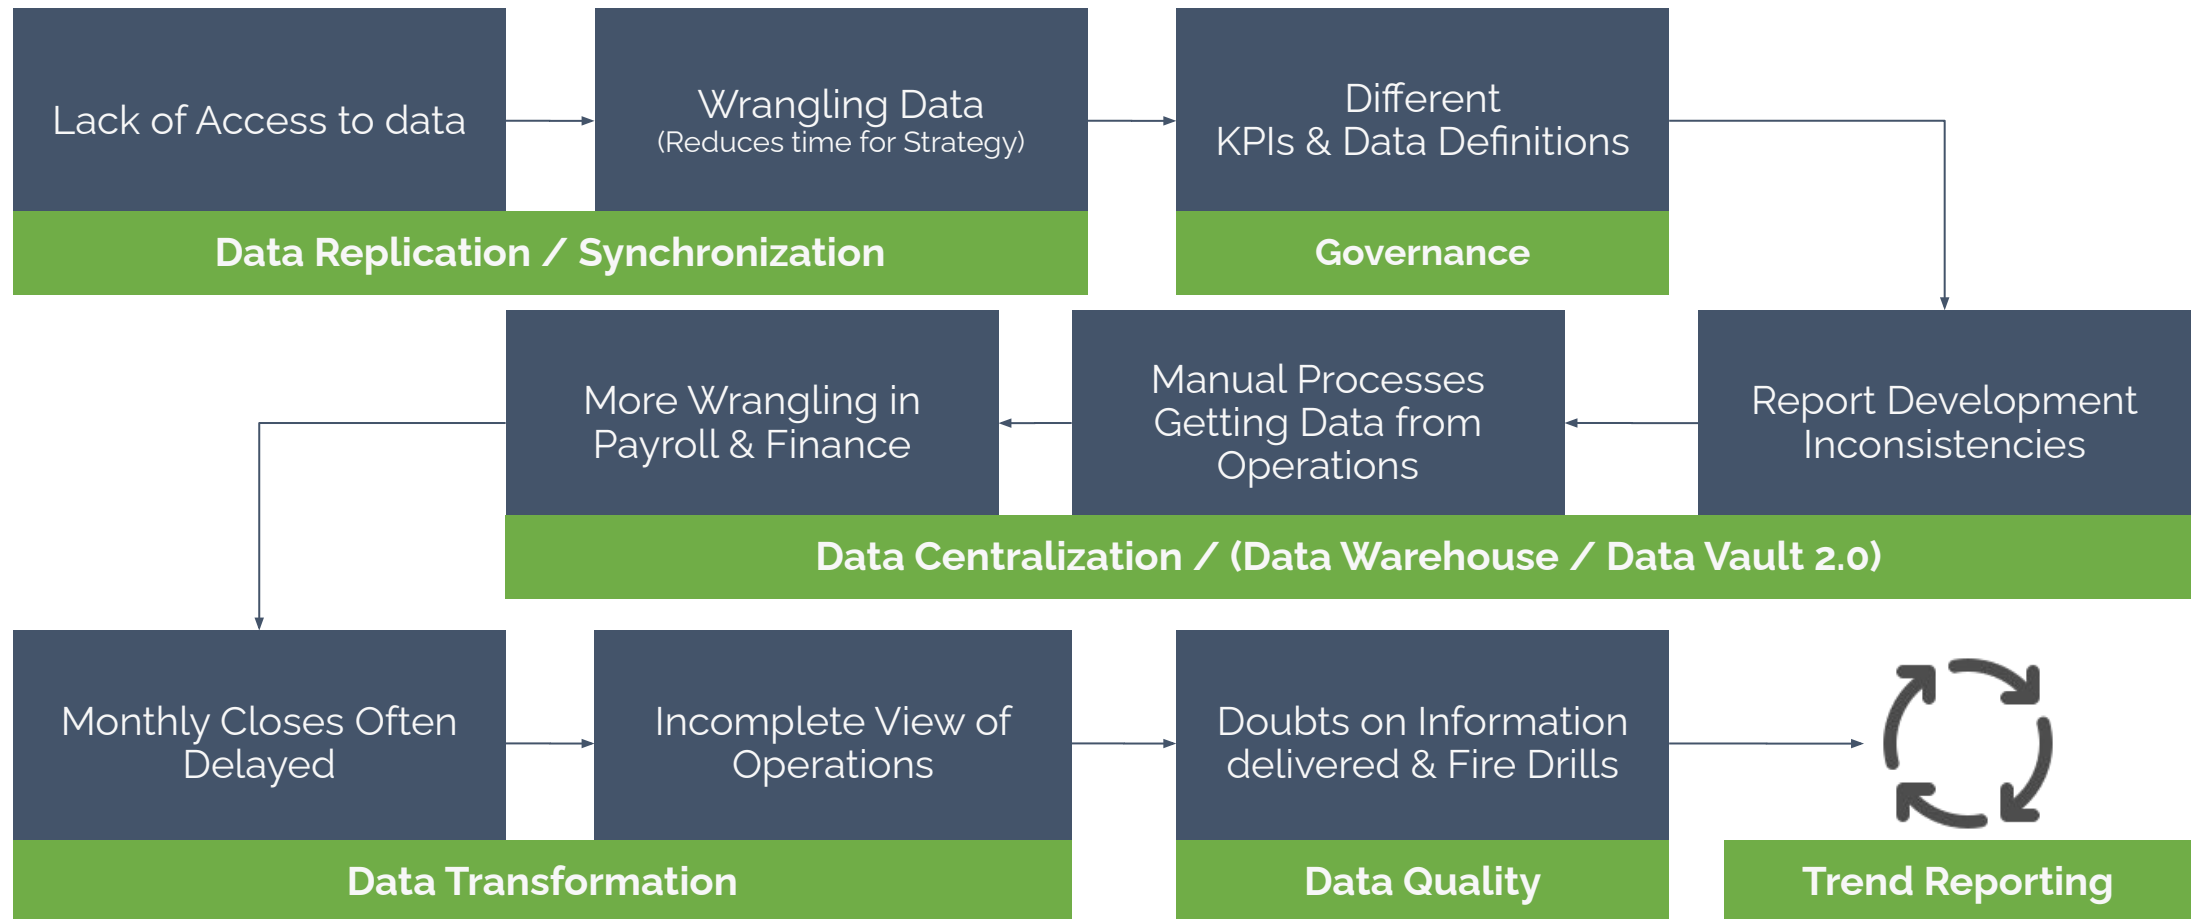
Lack of Access to data

Wrangling Data
(Reduces time for Strategy)

Different
KPIs & Data Definitions

Data Replication / Synchronization

Governance

More Wrangling in Payroll & Finance

Manual Processes Getting Data from Operations

Report Development Inconsistencies

Data Centralization / (Data Warehouse / Data Vault 2.0)

Monthly Closes Often Delayed

Incomplete View of Operations

Doubts on Information delivered & Fire Drills

Data Transformation

Data Quality

Trend Reporting